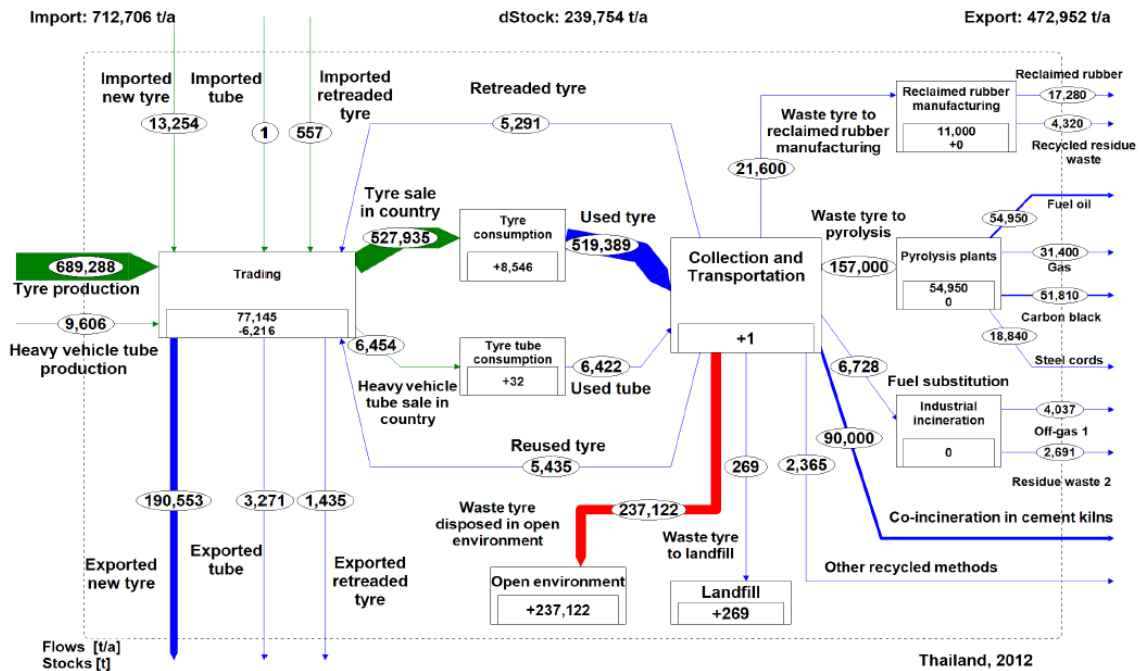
Import: 712,706 t/a

dStock: 239,754 t/a

Export: 472,952 t/a

Imported new tyre

Imported tube

Imported retreaded tyre

13,254

1

557

Retreaded tyre

5,291

Waste tyre to reclaimed rubber manufacturing

21,600

Reclaimed rubber manufacturing

11,000
+0

Reclaimed rubber

17,280

4,320

Recycled residue waste

Tyre sale in country

527,935

Tyre consumption

+8,546

Used tyre

519,389

Waste tyre to pyrolysis

157,000

Pyrolysis plants

54,950
0

54,950

Fuel oil

31,400

Gas

51,810

Carbon black

18,840

Steel cords

689,288

Tyre production

Trading

77,145
-6,216

9,606

Heavy vehicle tube production

Collection and Transportation

+1

6,454

Tyre tube consumption

+32

6,422

Used tube

Heavy vehicle tube sale in country

6,728

Fuel substitution

Industrial incineration

0

4,037

Off-gas 1

2,691

Residue waste 2

Reused tyre

5,435

90,000

269

2,365

190,553

3,271

1,435

Waste tyre disposed in open environment

237,122

Waste tyre to landfill

Co-incineration in cement kilns

Exported new tyre

Exported tube

Exported retreaded tyre

Open environment

+237,122

Landfill

+269

Other recycled methods

Flows [t/a]
Stocks [t]

Thailand, 2012